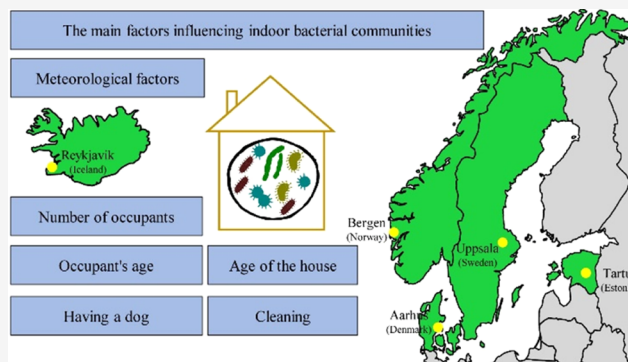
The main factors influencing indoor bacterial communities

Meteorological factors

Reykjavik
(Iceland)

Number of occupants

Occupant's age

Age of the house

Having a dog

Cleaning

Bergen
(Norway)

Uppsala
(Sweden)

Tartu
(Eston

Aarhus
(Denmark)